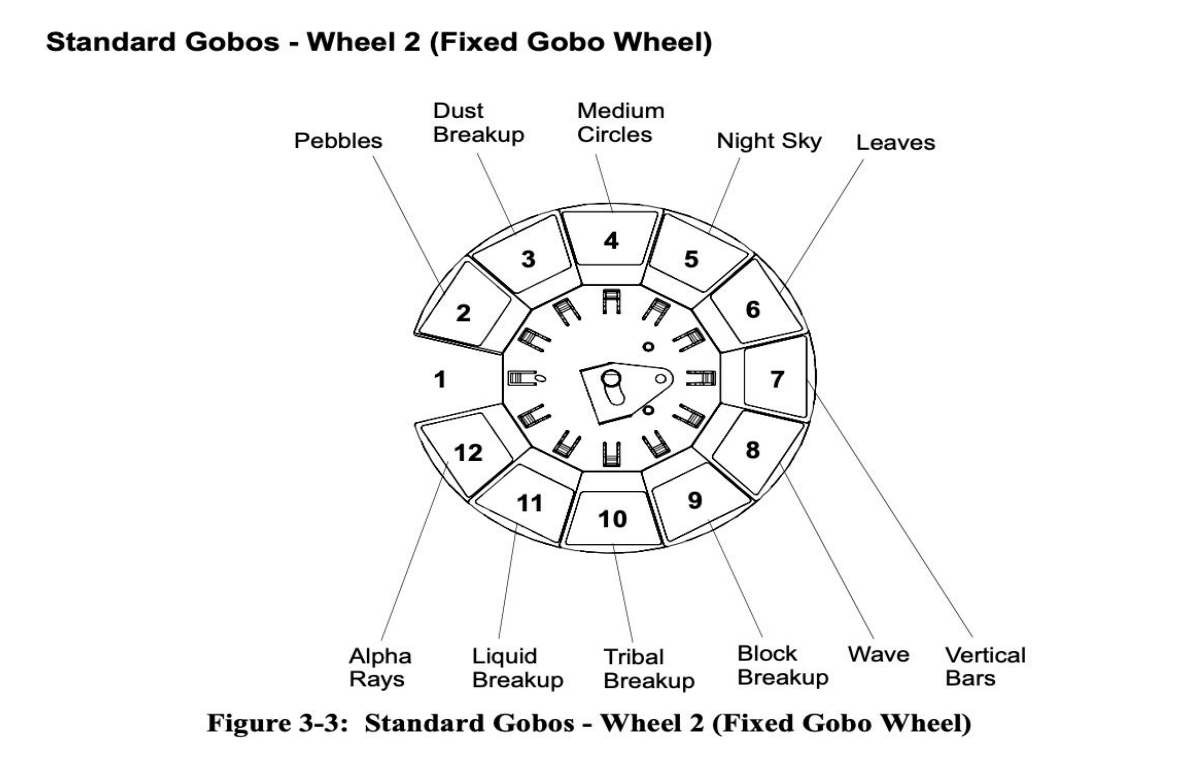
Standard Gobos - Wheel 2 (Fixed Gobo Wheel)

Pebbles
Dust Breakup
Medium Circles
Night Sky
Leaves

1
2
3
4
5
6
7
8
9
10
11
12

Alpha Rays
Liquid Breakup
Tribal Breakup
Block Breakup
Wave
Vertical Bars

Figure 3-3: Standard Gobos - Wheel 2 (Fixed Gobo Wheel)